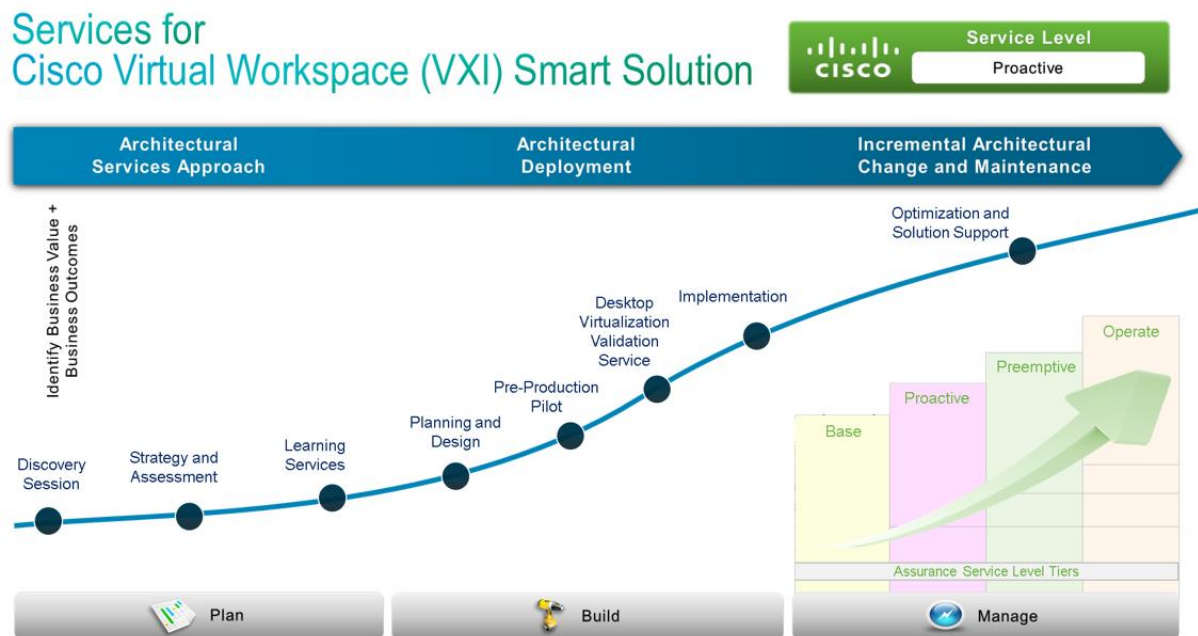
Services for
Cisco Virtual Workspace (VXI) Smart Solution

CISCO
Service Level
Proactive

Architectural Services Approach
Architectural Deployment
Incremental Architectural Change and Maintenance

Identify Business Value + Business Outcomes

Discovery Session
Strategy and Assessment
Learning Services
Planning and Design
Pre-Production Pilot
Desktop Virtualization Validation Service
Implementation
Optimization and Solution Support

Base
Proactive
Preemptive
Operate
Assurance Service Level Tiers

Plan
Build
Manage